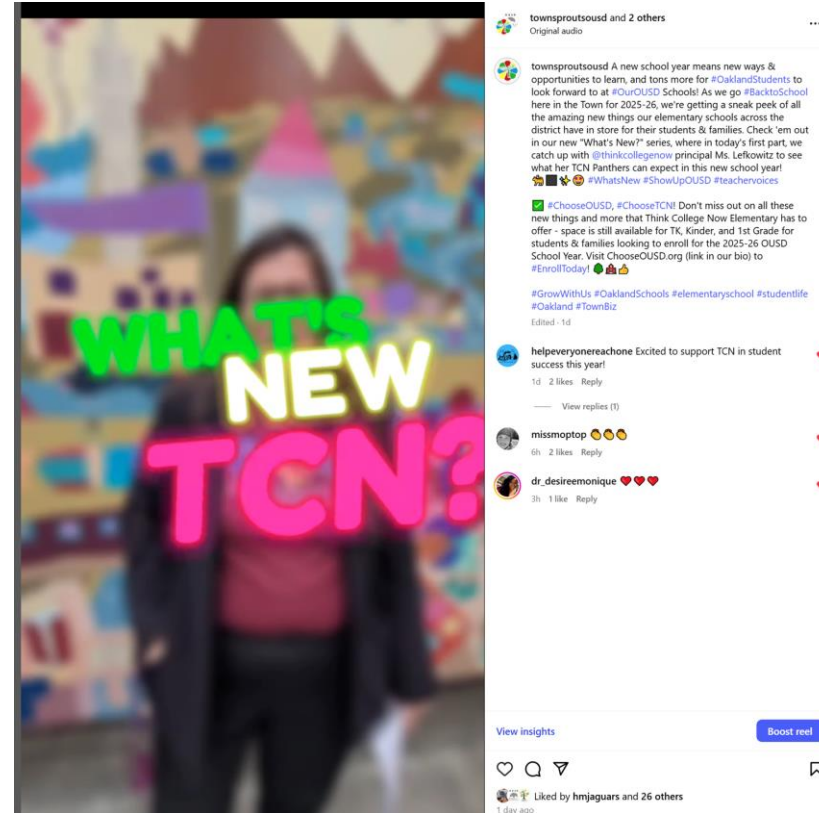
WHAT'S NEW TCN?

townsproutsousd and 2 others
Original audio

townsproutsousd A new school year means new ways & opportunities to learn, and tons more for #OaklandStudents to look forward to at #OurOUSD Schools! As we go #BacktoSchool here in the Town for 2025-26, we're getting a sneak peek of all the amazing new things our elementary schools across the district have in store for their students & families. Check 'em out in our new "What's New?" series, where in today's first part, we catch up with @thinkcollegenow principal Ms. Lefkowitz to see what her TCN Panthers can expect in this new school year! 🐆⬛✨😍 #WhatsNew #ShowUpOUSD #teachervoices

✅ #ChooseOUSD, #ChooseTCN! Don't miss out on all these new things and more that Think College Now Elementary has to offer - space is still available for TK, Kinder, and 1st Grade for students & families looking to enroll for the 2025-26 OUSD School Year. Visit ChooseOUSD.org (link in our bio) to #EnrollToday! 🌳🏫👍

#GrowWithUs #OaklandSchools #elementaryschool #studentlife #Oakland #TownBiz

Edited · 1d

helpeveryonereachone Excited to support TCN in student success this year!
1d 2 likes Reply

View replies (1)

missmoptop 👏👏👏
6h 2 likes Reply

dr_desireemonique ❤️❤️❤️
3h 1 like Reply

View insights
Boost reel

Liked by hmjaguars and 26 others
1 day ago